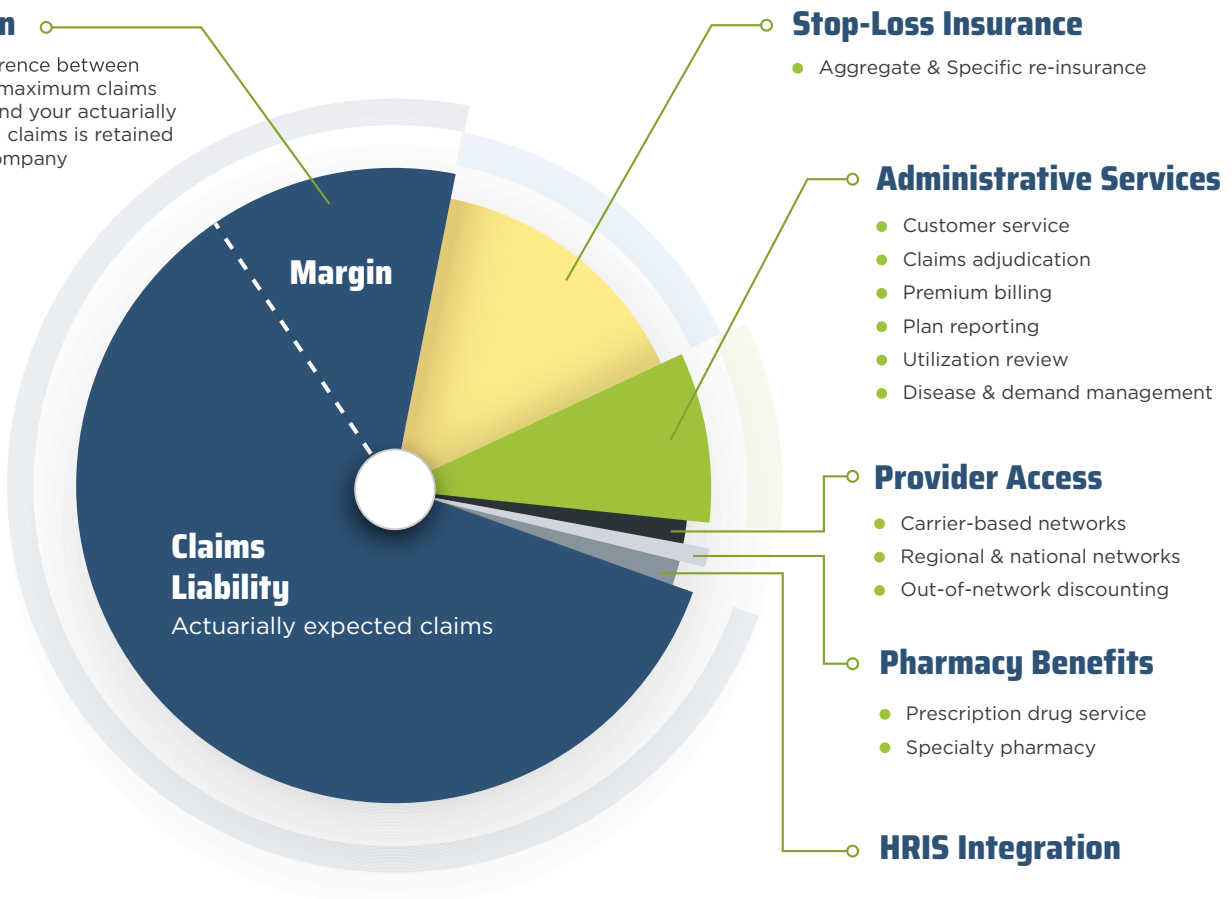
n

rence between maximum claims nd your actuarially claims is retained ompany

Stop-Loss Insurance

Aggregate & Specific re-insurance

Administrative Services

Customer service

Claims adjudication

Premium billing

Plan reporting

Utilization review

Disease & demand management

Margin

Provider Access

Carrier-based networks

Regional & national networks

Out-of-network discounting

Claims Liability

Actuarially expected claims

Pharmacy Benefits

Prescription drug service

Specialty pharmacy

HRIS Integration